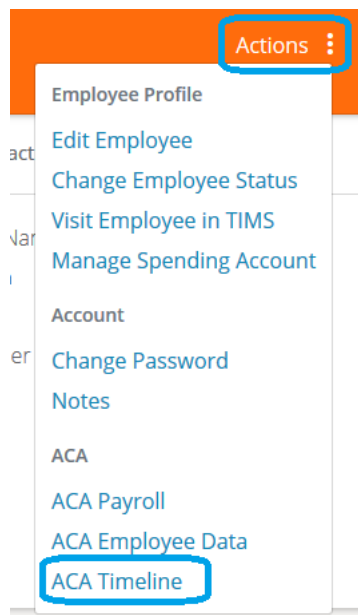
Actions ⋮

act

Nar

er

Employee Profile
Edit Employee
Change Employee Status
Visit Employee in TIMS
Manage Spending Account

Account
Change Password
Notes

ACA
ACA Payroll
ACA Employee Data
ACA Timeline